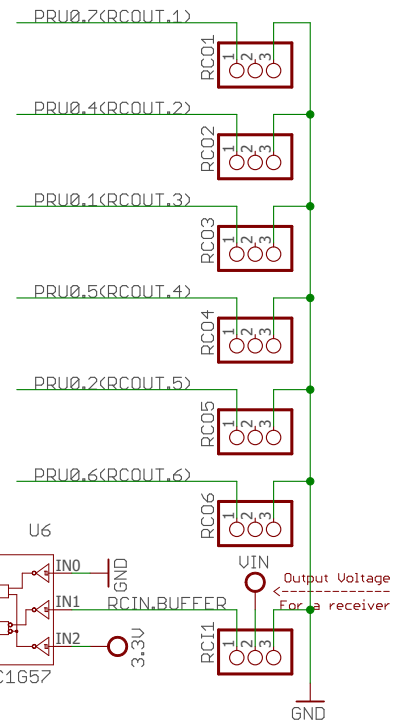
PRU0.7(RCOUT.1)
RC01
1 2 3
PRU0.4(RCOUT.2)
RC02
1 2 3
PRU0.1(RCOUT.3)
RC03
1 2 3
PRU0.5(RCOUT.4)
RC04
1 2 3
PRU0.2(RCOUT.5)
RC05
1 2 3
PRU0.6(RCOUT.6)
RC06
1 2 3
U6
IN0
GND
IN1
RCIN.BUFFER
IN2
3.3V
C1G57
VIN
Output Voltage
For a receiver
RCI1
1 2 3
GND